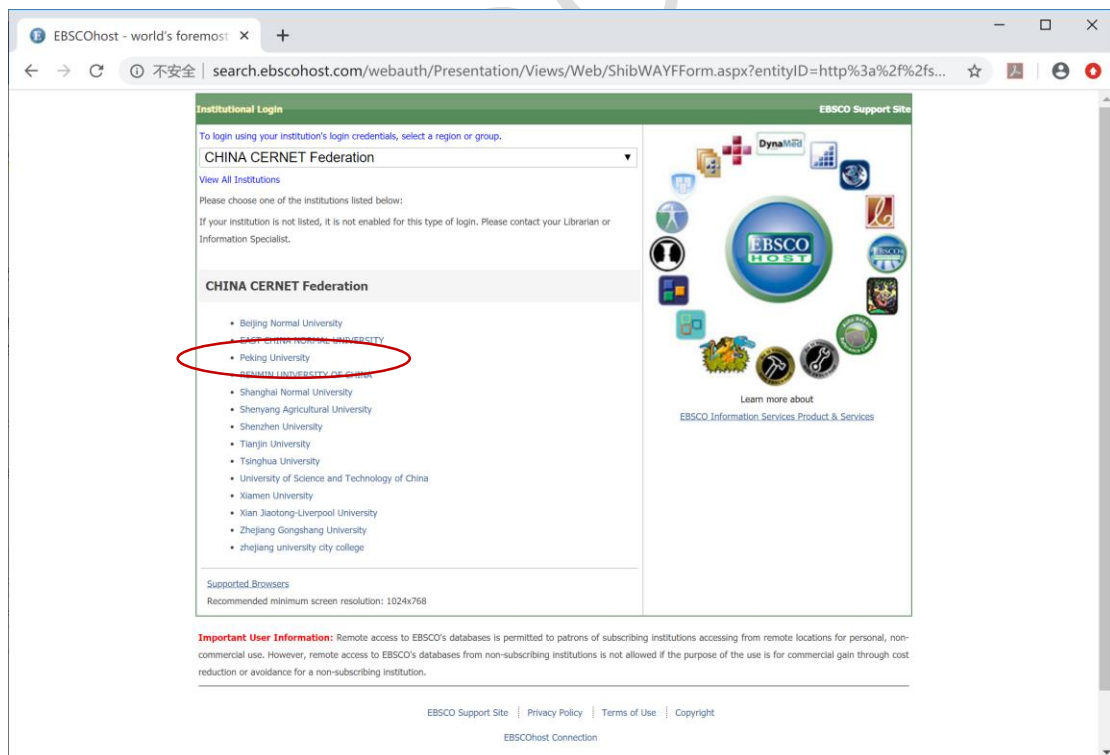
EBSCOhost - world's foremost ×

+

不安全 | search.ebscohost.com/webauth/Presentation/Views/Web/ShibWAYFForm.aspx?entityID=http%3a%2f%2fs...

Institutional Login

EBSCO Support Site

To login using your institution's login credentials, select a region or group.

CHINA CERNET Federation

View All Institutions

Please choose one of the institutions listed below:

If your institution is not listed, it is not enabled for this type of login. Please contact your Librarian or Information Specialist.

CHINA CERNET Federation

- Beijing Normal University
- EAST CHINA NORMAL UNIVERSITY
- Peking University
- RENMIN UNIVERSITY OF CHINA
- Shanghai Normal University
- Shenyang Agricultural University
- Shenzhen University
- Tianjin University
- Tsinghua University
- University of Science and Technology of China
- Xiamen University
- Xian Jiaotong-Liverpool University
- Zhejiang Gongshang University
- zhejiang university city college

Supported Browsers

Recommended minimum screen resolution: 1024x768

DynaMed

EBSCO HOST

Learn more about

EBSCO Information Services Product & Services

Important User Information: Remote access to EBSCO's databases is permitted to patrons of subscribing institutions accessing from remote locations for personal, non-commercial use. However, remote access to EBSCO's databases from non-subscribing institutions is not allowed if the purpose of the use is for commercial gain through cost reduction or avoidance for a non-subscribing institution.

EBSCO Support Site | Privacy Policy | Terms of Use | Copyright

EBSCOhost Connection